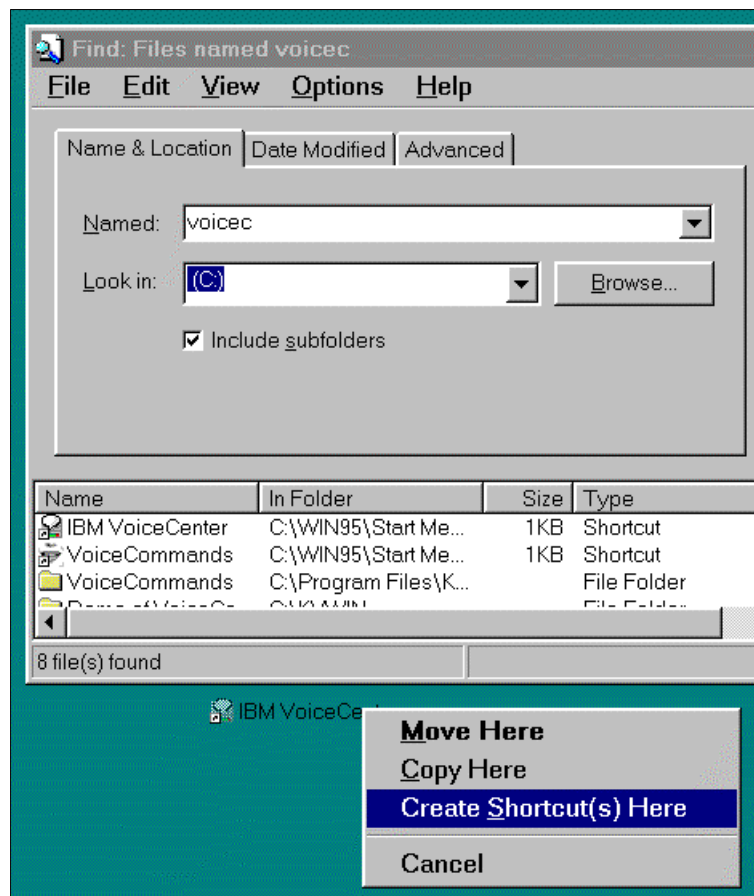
Find: Files named voicec
File Edit View Options Help
Name & Location | Date Modified | Advanced

Named: voicec
Look in: (C:)
Browse...
☑ Include subfolders

| Name | In Folder | Size | Type |
|---|---|---|---|
| IBM VoiceCenter | C:\WIN95\Start Me... | 1KB | Shortcut |
| VoiceCommands | C:\WIN95\Start Me... | 1KB | Shortcut |
| VoiceCommands | C:\Program Files\K... | | File Folder |
| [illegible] | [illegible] | | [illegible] |

8 file(s) found

IBM VoiceCe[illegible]

Move Here
Copy Here
Create Shortcut(s) Here
Cancel